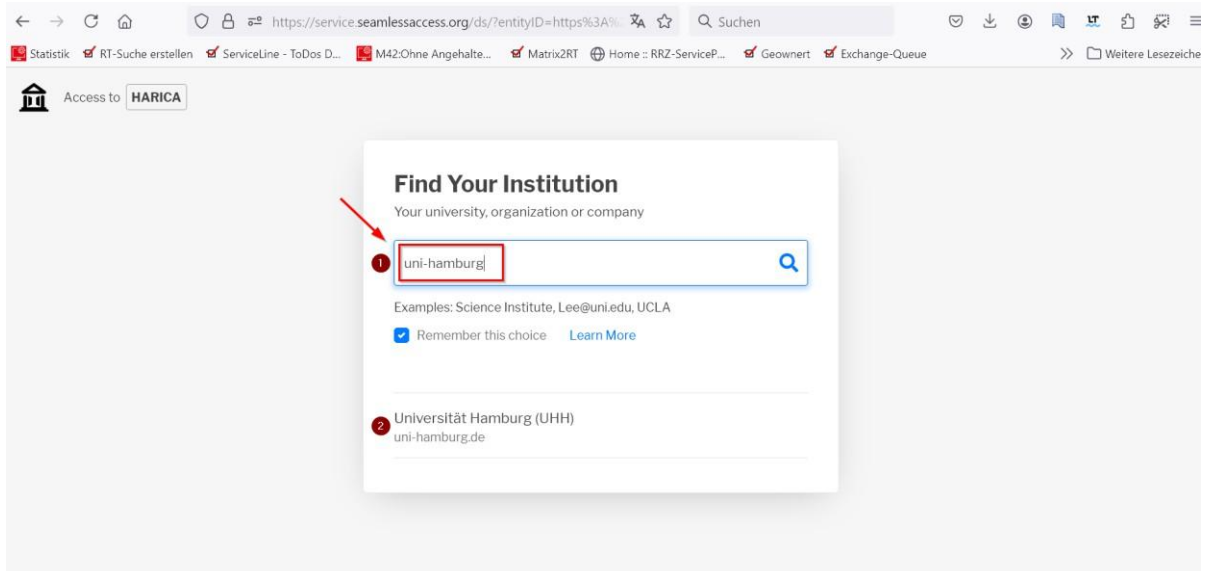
https://service.seamlessaccess.org/ds/?entityID=https%3A%

Suchen

Statistik RT-Suche erstellen ServiceLine - ToDos D... M42:Ohne Angehalte... Matrix2RT Home :: RRZ-ServiceP... Geownert Exchange-Queue

Weitere Lesezeiche

Access to HARICA

Find Your Institution

Your university, organization or company

1 uni-hamburg

Examples: Science Institute, Lee@uni.edu, UCLA

Remember this choice Learn More

2 Universität Hamburg (UHH)
uni-hamburg.de